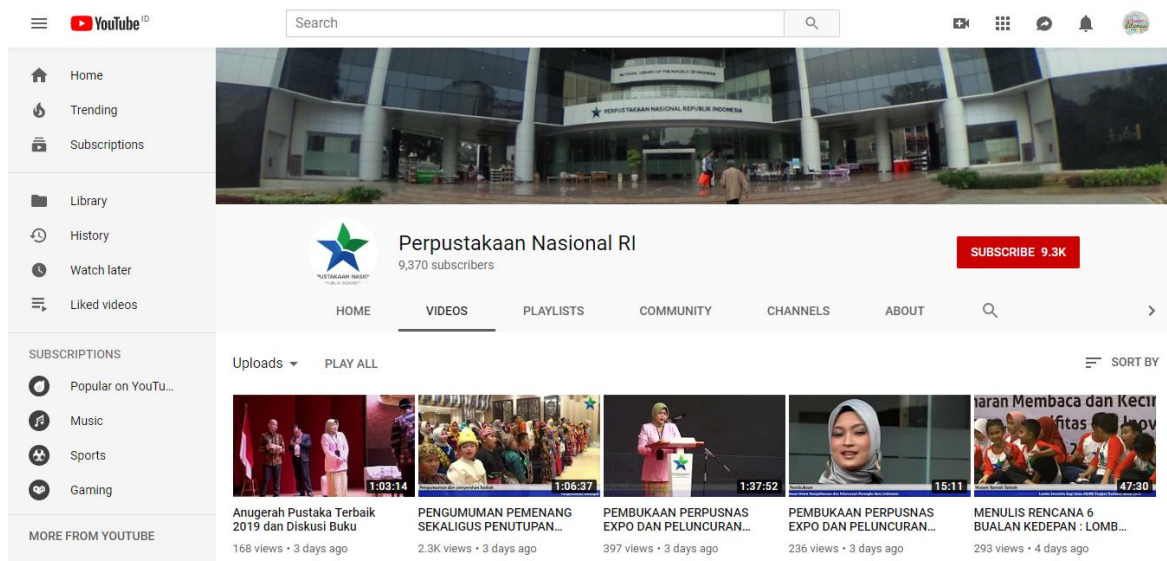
YouTube ID

Search

Home
Trending
Subscriptions

Library
History
Watch later
Liked videos

SUBSCRIPTIONS
Popular on YouTu...
Music
Sports
Gaming

MORE FROM YOUTUBE

NATIONAL LIBRARY OF THE REPUBLIC OF INDONESIA
PERPUSTAKAAN NASIONAL REPUBLIK INDONESIA

Perpustakaan Nasional RI
9,370 subscribers

SUBSCRIBE 9.3K

HOME
VIDEOS
PLAYLISTS
COMMUNITY
CHANNELS
ABOUT

Uploads
PLAY ALL
SORT BY

1:03:14
Anugerah Pustaka Terbaik 2019 dan Diskusi Buku
168 views • 3 days ago

1:06:37
PENGUMUMAN PEMENANG SEKALIGUS PENUTUPAN...
2.3K views • 3 days ago

1:37:52
PEMBUKAAN PERPUSNAS EXPO DAN PELUNCURAN...
397 views • 3 days ago

15:11
PEMBUKAAN PERPUSNAS EXPO DAN PELUNCURAN...
236 views • 3 days ago

laran Membaca dan Kecil
fitas Inov
47:30
MENULIS RENCANA 6 BUALAN KEDEPAN : LOMB...
293 views • 4 days ago